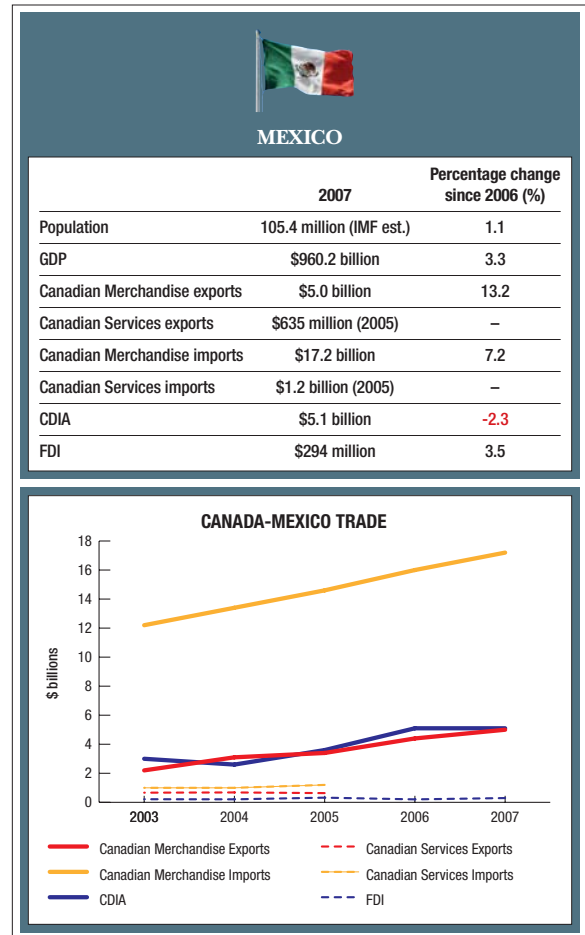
MEXICO

| | 2007 | Percentage change since 2006 (%) |
|---|---|---|
| Population | 105.4 million (IMF est.) | 1.1 |
| GDP | \$960.2 billion | 3.3 |
| Canadian Merchandise exports | \$5.0 billion | 13.2 |
| Canadian Services exports | \$635 million (2005) | – |
| Canadian Merchandise imports | \$17.2 billion | 7.2 |
| Canadian Services imports | \$1.2 billion (2005) | – |
| CDIA | \$5.1 billion | -2.3 |
| FDI | \$294 million | 3.5 |

CANADA-MEXICO TRADE

18
16
14
12
10
8
6
4
2
0

\$ billions

2003 2004 2005 2006 2007

Canadian Merchandise Exports
Canadian Services Exports
Canadian Merchandise Imports
Canadian Services Imports
CDIA
FDI